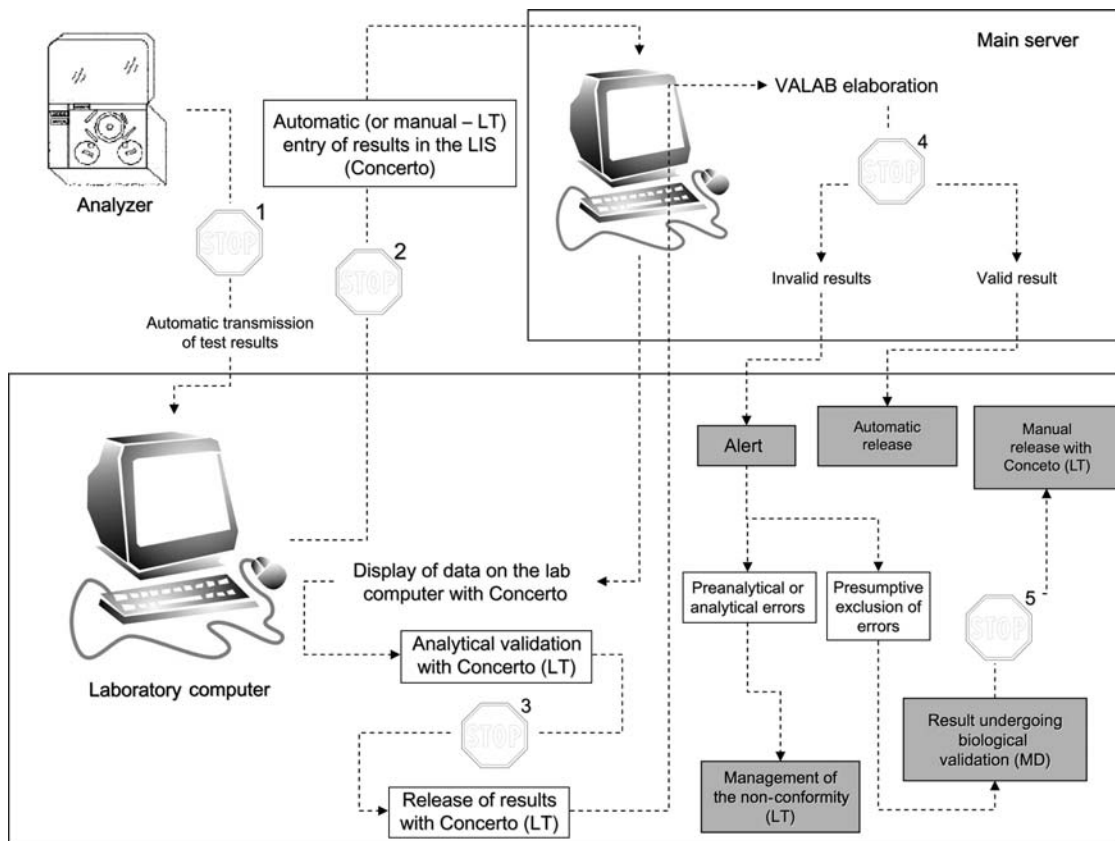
Main server

Analyzer

Automatic (or manual – LT) entry of results in the LIS (Concerto)

VALAB elaboration

STOP 4

STOP 1

STOP 2

Invalid results

Valid result

Automatic transmission of test results

Alert

Automatic release

Manual release with Conceto (LT)

Display of data on the lab computer with Concerto

Preanalytical or analytical errors

Presumptive exclusion of errors

STOP 5

Analytical validation with Concerto (LT)

Laboratory computer

STOP 3

Result undergoing biological validation (MD)

Management of the non-conformity (LT)

Release of results with Concerto (LT)